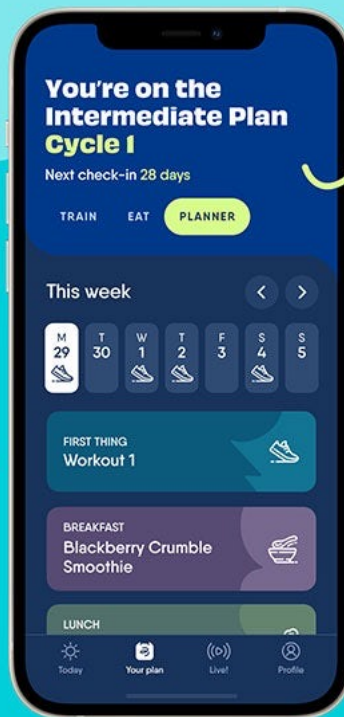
You're on the Intermediate Plan
Cycle 1

Next check-in 28 days

TRAIN EAT PLANNER

This week

M 29
T 30
W 1
T 2
F 3
S 4
S 5

FIRST THING
Workout 1

BREAKFAST
Blackberry Crumble Smoothie

LUNCH

Today
Your plan
Live!
Profile